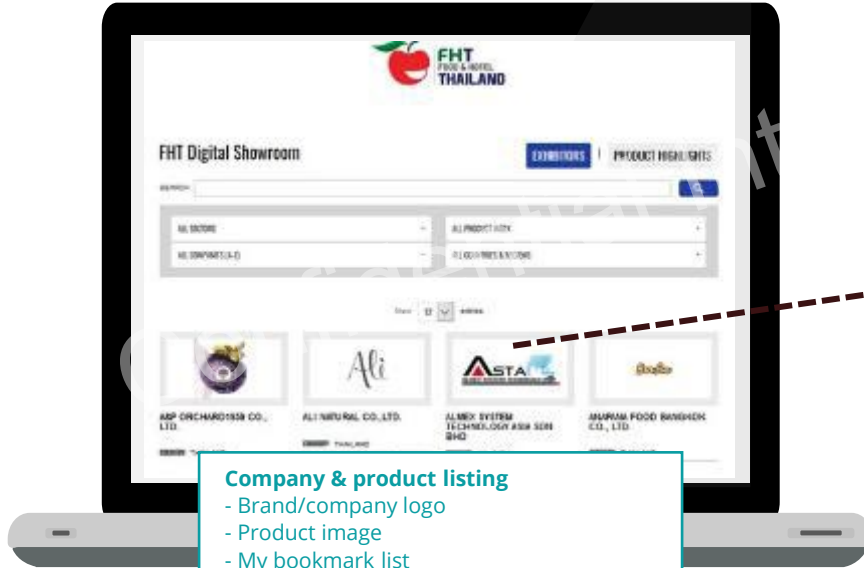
FHT
FOOD & HOTEL
THAILAND

FHT Digital Showroom

EXHIBITORS | PRODUCT HIGHLIGHTS

SEARCH

ALL SECTORS
ALL PRODUCT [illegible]
ALL COMPANIES (A-Z)
ALL COUNTRIES & REGIONS

Show 12 entries

Ali

ASTA

ABP ORCHARD1938 CO., LTD.

ALI NATURAL CO.,LTD.
THAILAND

ALMEX SYSTEM TECHNOLOGY ASIA SDN BHD

ANARAM FOOD BANGKOK CO., LTD.

Company & product listing
- Brand/company logo
- Product image
- My bookmark list